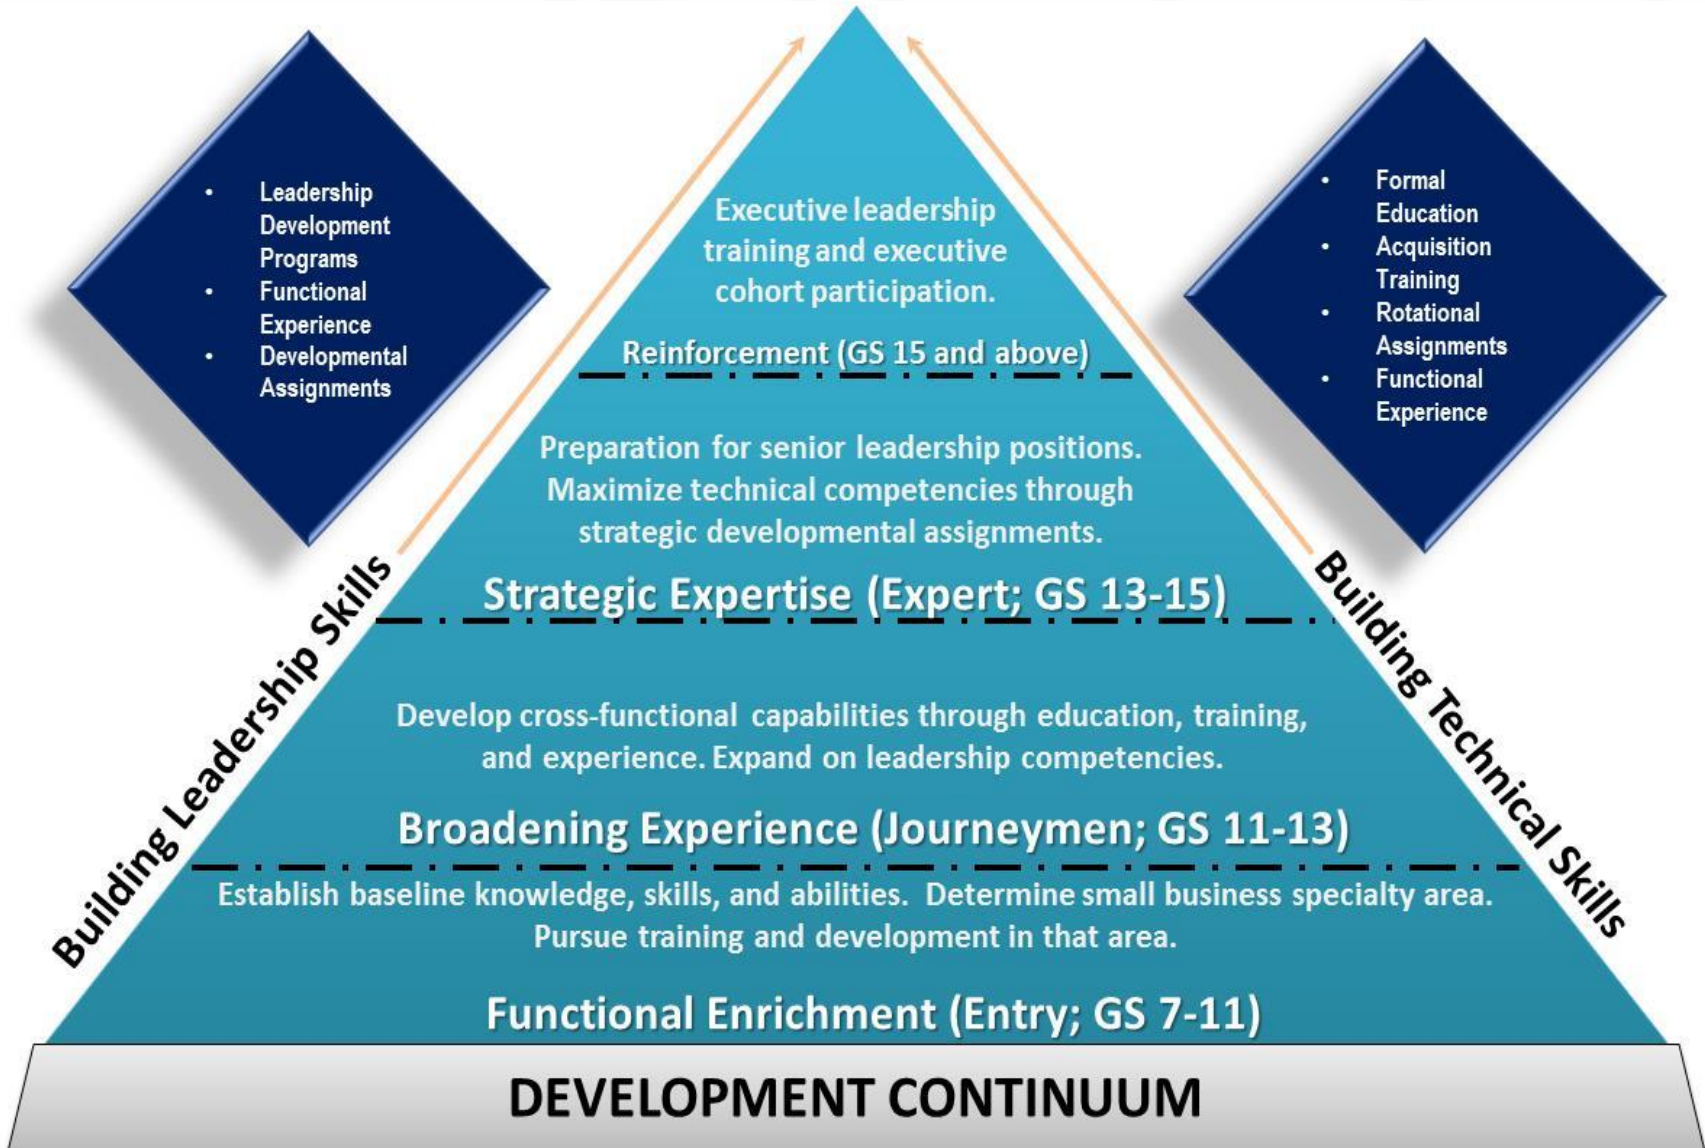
• Leadership Development Programs
• Functional Experience
• Developmental Assignments

Executive leadership training and executive cohort participation.

Reinforcement (GS 15 and above)

• Formal Education
• Acquisition Training
• Rotational Assignments
• Functional Experience

Preparation for senior leadership positions. Maximize technical competencies through strategic developmental assignments.

Strategic Expertise (Expert; GS 13-15)

Building Leadership Skills

Building Technical Skills

Develop cross-functional capabilities through education, training, and experience. Expand on leadership competencies.

Broadening Experience (Journeymen; GS 11-13)

Establish baseline knowledge, skills, and abilities. Determine small business specialty area. Pursue training and development in that area.

Functional Enrichment (Entry; GS 7-11)

DEVELOPMENT CONTINUUM